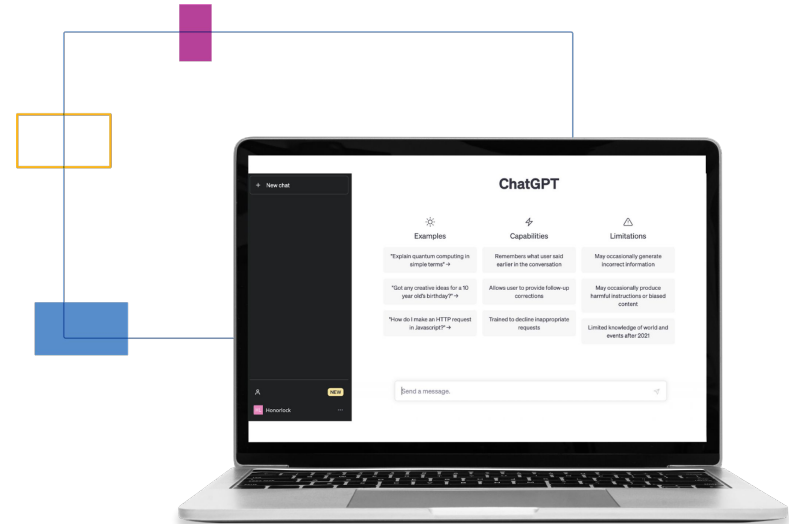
+ New chat

NEW

Honorlock

ChatGPT

Examples

"Explain quantum computing in simple terms" →

"Got any creative ideas for a 10 year old's birthday?" →

"How do I make an HTTP request in Javascript?" →

Capabilities

Remembers what user said earlier in the conversation

Allows user to provide follow-up corrections

Trained to decline inappropriate requests

Limitations

May occasionally generate incorrect information

May occasionally produce harmful instructions or biased content

Limited knowledge of world and events after 2021

Send a message.